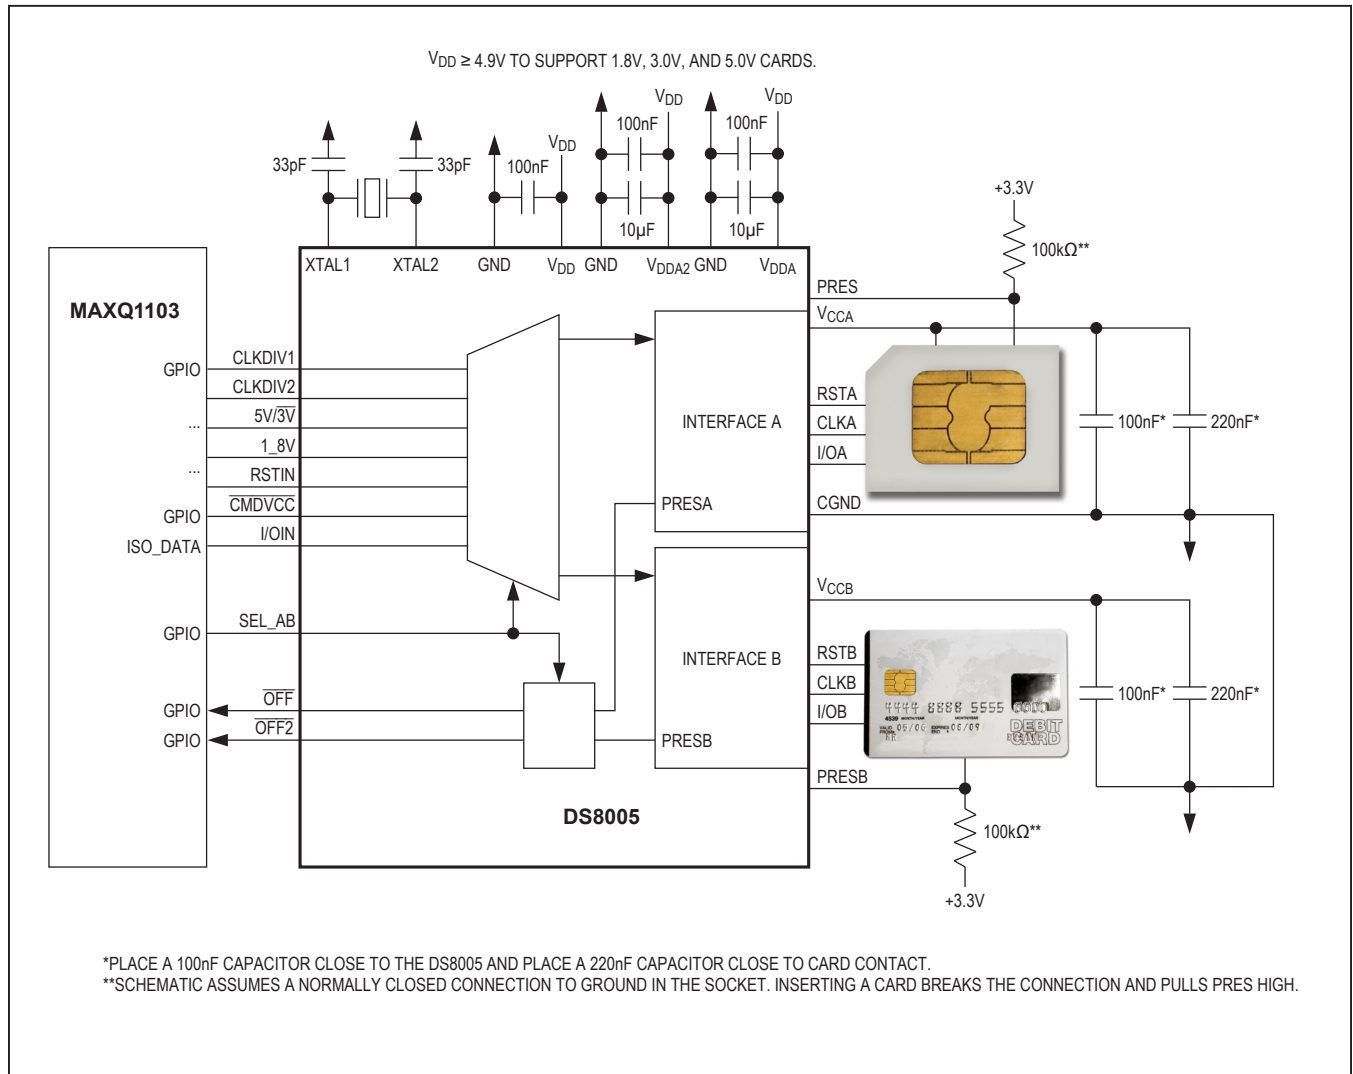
$V_{DD} \geq 4.9V$ TO SUPPORT 1.8V, 3.0V, AND 5.0V CARDS.

33pF

33pF

100nF

$V_{DD}$

100nF

$V_{DD}$

10µF

100nF

$V_{DD}$

10µF

+3.3V

100kΩ**

XTAL1 XTAL2 GND $V_{DD}$ GND $V_{DDA2}$ GND $V_{DDA}$

MAXQ1103

GPIO

...

...

GPIO

ISO_DATA

GPIO

GPIO

GPIO

CLKDIV1

CLKDIV2

5V/$\overline{3V}$

1_8V

RSTIN

$\overline{CMDVCC}$

I/OIN

SEL_AB

$\overline{OFF}$

$\overline{OFF2}$

INTERFACE A

PRESA

INTERFACE B

PRESB

DS8005

PRES

$V_{CCA}$

RSTA

CLKA

I/OA

CGND

100nF*

220nF*

$V_{CCB}$

RSTB

CLKB

I/OB

PRESB

4444 8888 5555 0000

4539

VALID FROM 05/06 EXPIRES END 08/09

DEBIT CARD

100nF*

220nF*

100kΩ**

+3.3V

*PLACE A 100nF CAPACITOR CLOSE TO THE DS8005 AND PLACE A 220nF CAPACITOR CLOSE TO CARD CONTACT.
**SCHEMATIC ASSUMES A NORMALLY CLOSED CONNECTION TO GROUND IN THE SOCKET. INSERTING A CARD BREAKS THE CONNECTION AND PULLS PRES HIGH.